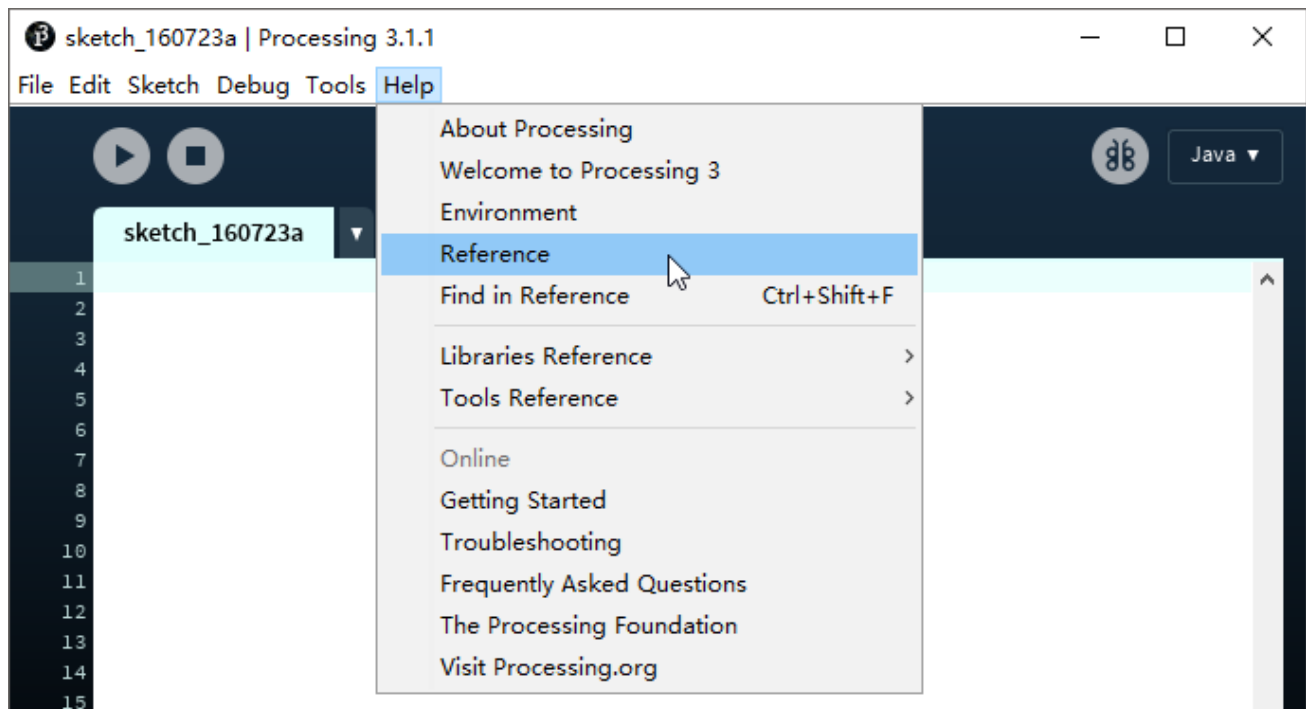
sketch_160723a | Processing 3.1.1

File Edit Sketch Debug Tools Help

Java ▾

sketch_160723a ▾

1
2
3
4
5
6
7
8
9
10
11
12
13
14
15

About Processing
Welcome to Processing 3
Environment
Reference
Find in Reference Ctrl+Shift+F

Libraries Reference >
Tools Reference >

Online
Getting Started
Troubleshooting
Frequently Asked Questions
The Processing Foundation
Visit Processing.org